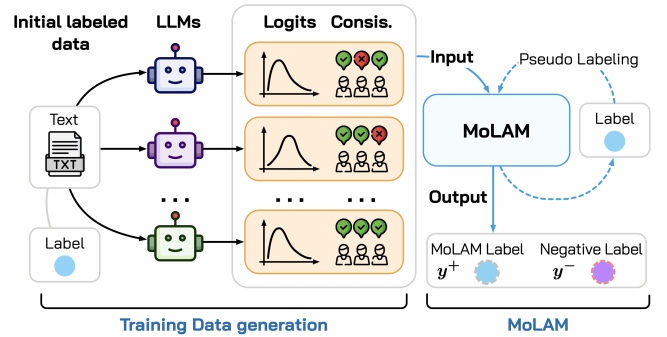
Initial labeled data

LLMs

Logits Consis.

Text

TXT

Label

. . .

. . .

. . .

Input

Pseudo Labeling

MoLAM

Label

Output

MoLAM Label $y^+$

Negative Label $y^-$

Training Data generation

MoLAM